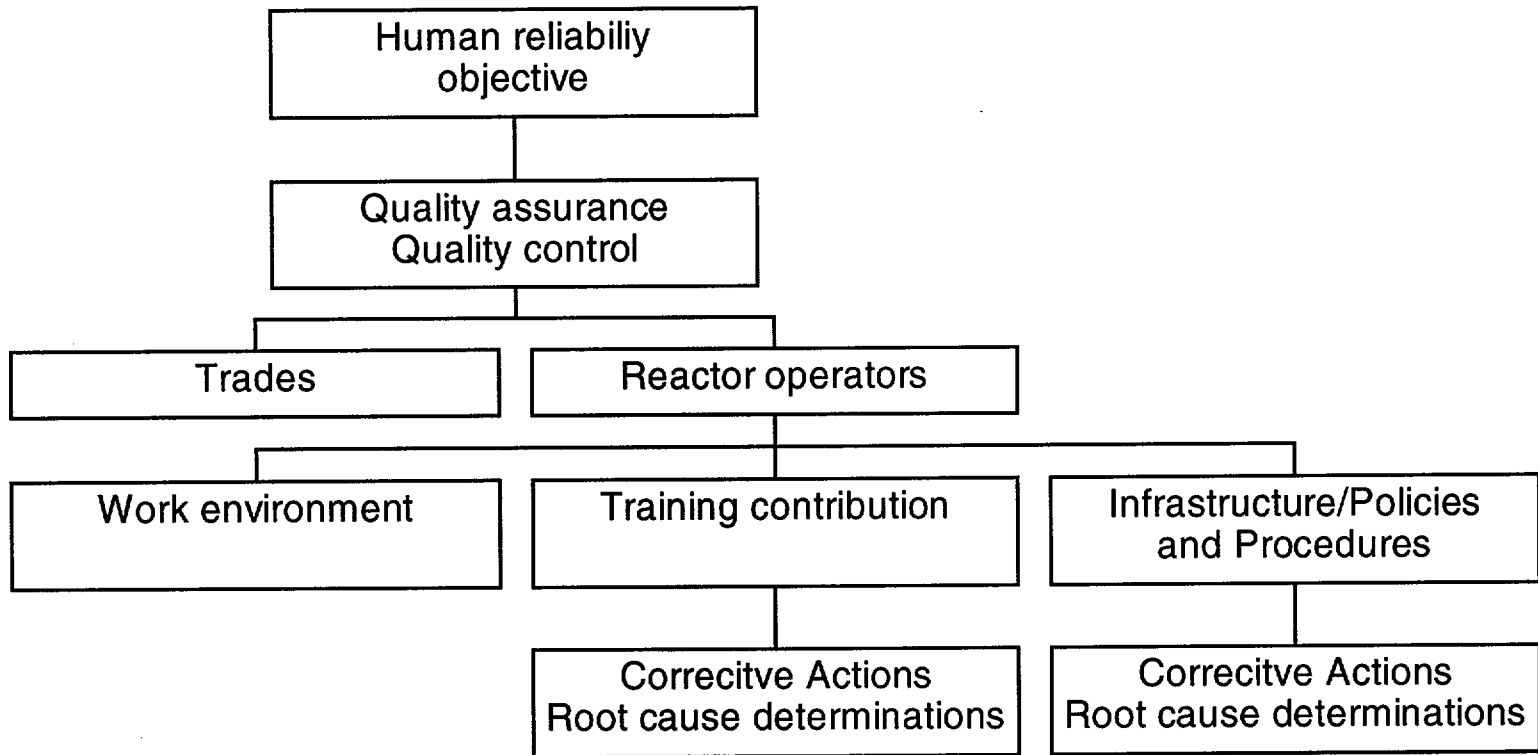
Human reliabiliy objective

Quality assurance
Quality control

Trades

Reactor operators

Work environment

Training contribution

Infrastructure/Policies and Procedures

Corecitve Actions
Root cause determinations

Corecitve Actions
Root cause determinations